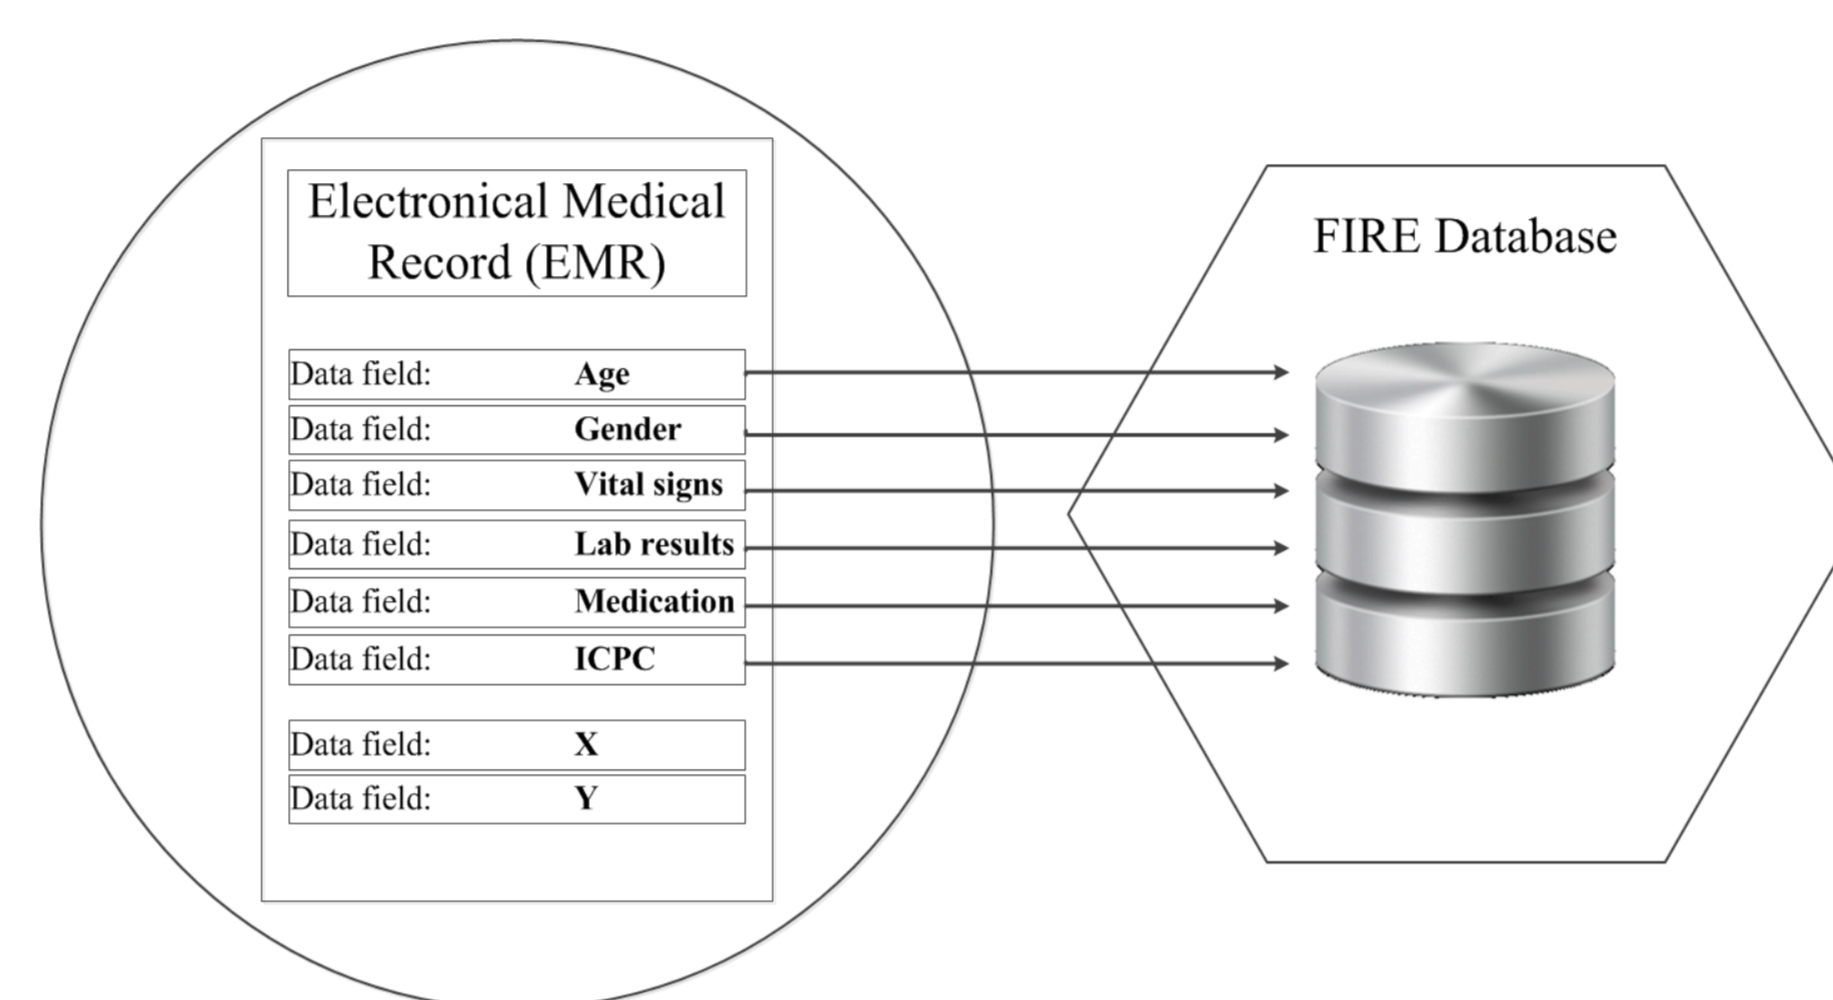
Electronical Medical Record (EMR)

Data field: **Age**
Data field: **Gender**
Data field: **Vital signs**
Data field: **Lab results**
Data field: **Medication**
Data field: **ICPC**

Data field: **X**
Data field: **Y**

FIRE Database